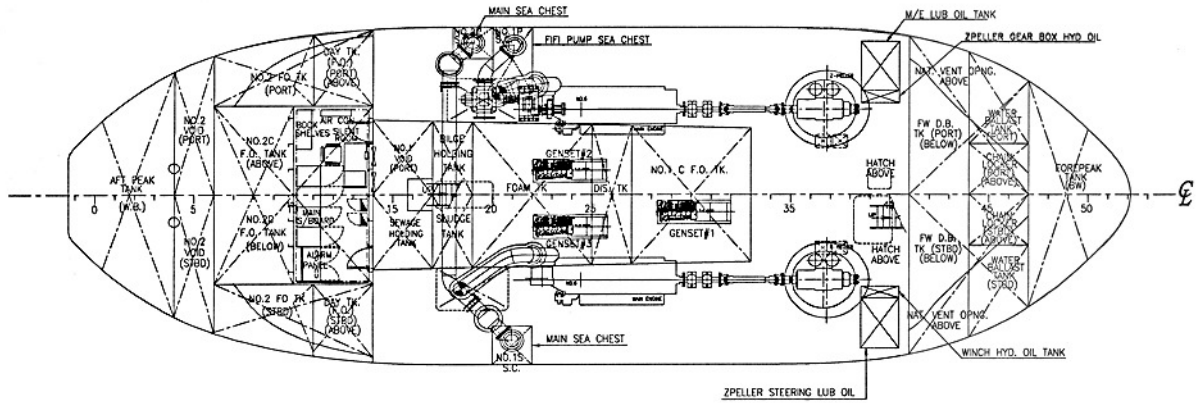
MAIN SEA CHEST

NO.1P S.C.

FIFI PUMP SEA CHEST

M/E LUB OIL TANK

ZPELLER GEAR BOX HYD OIL

DAY TK. (F.O.) (PORT) (ABOVE)

NO.2 FO TK (PORT)

NO.2 VOID (PORT)

NO.2C F.O. TANK (ABOVE)

BOOK SHELVES

AIR COM.

SILENT

NO.1 VOID (PORT)

BILGE HOLDING TANK

GENSET#2

NO.1 C F.O. TK.

NAT. VENT OPNG. ABOVE

FW D.B. TK (PORT) (BELOW)

WATER BALLAST TANK (PORT)

CHAIN LOCKER (PORT) (ABOVE)

AFT PEAK TANK (W.B.)

0

5

15

20

FOAM TK

25

DIST. TK

35

HATCH ABOVE

45

50

FOREPEAK TANK (SW)

℄

NO.2 VOID (STBD)

NO.2D F.O. TANK (BELOW)

MAIN SW. BOARD

ALARM PANEL

SEWAGE HOLDING TANK

SLUDGE TANK

GENSET#3

GENSET#1

HATCH ABOVE

FW D.B. TK (STBD) (BELOW)

CHAIN LOCKER (STBD) (ABOVE)

WATER BALLAST TANK (STBD)

NO.2 FO TK (STBD)

DAY TK. (F.O.) (STBD) (ABOVE)

MAIN ENGINE

MAIN SEA CHEST

NO.1S S.C.

NAT. VENT OPNG. ABOVE

WINCH HYD. OIL TANK

ZPELLER STEERING LUB OIL